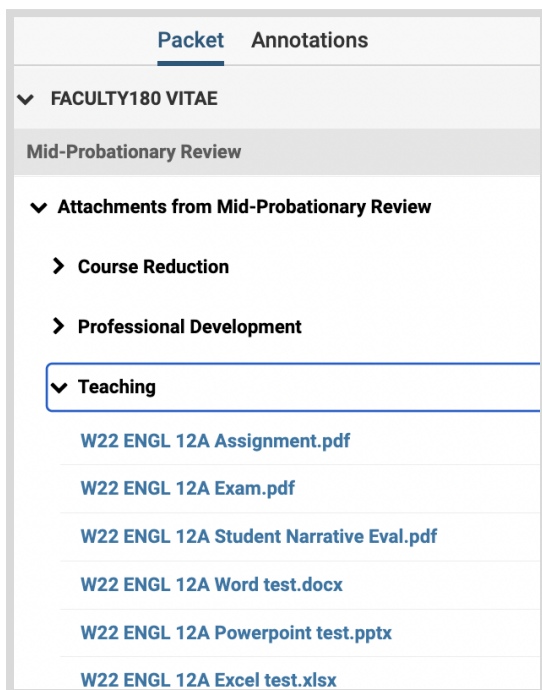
Packet Annotations

FACULTY180 VITAE

Mid-Probationary Review

Attachments from Mid-Probationary Review

Course Reduction

Professional Development

Teaching

W22 ENGL 12A Assignment.pdf

W22 ENGL 12A Exam.pdf

W22 ENGL 12A Student Narrative Eval.pdf

W22 ENGL 12A Word test.docx

W22 ENGL 12A Powerpoint test.pptx

W22 ENGL 12A Excel test.xlsx